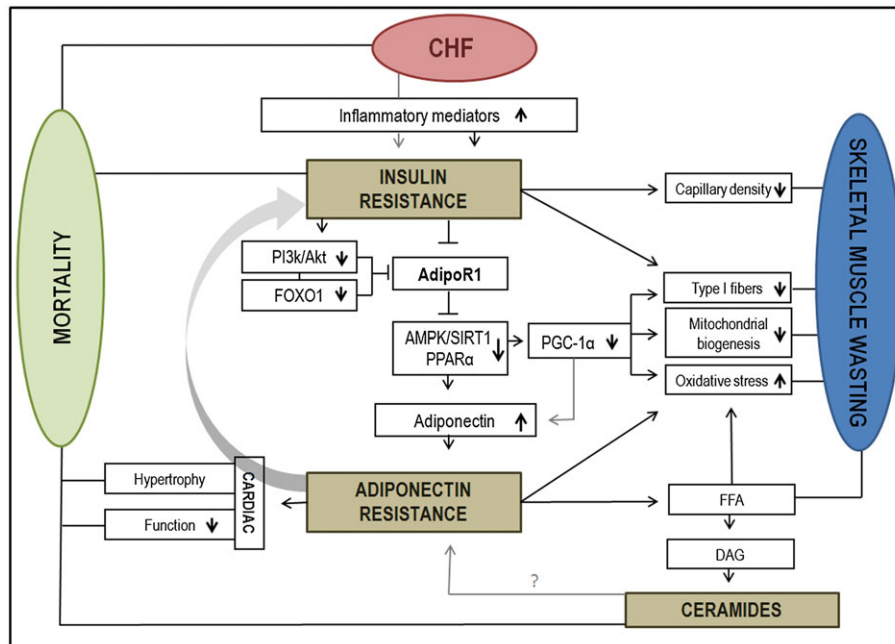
CHF

Inflammatory mediators ↑

MORTALITY

INSULIN RESISTANCE

SKELETAL MUSCLE WASTING

Capillary density ↓

PI3k/Akt ↓

FOXO1 ↓

AdipoR1

Type I fibers ↓

Mitochondrial biogenesis ↓

AMPK/SIRT1 PPARα ↓

PGC-1α ↓

Oxidative stress ↑

Adiponectin ↑

Hypertrophy

CARDIAC

Function ↓

ADIPONECTIN RESISTANCE

FFA

DAG

?

CERAMIDES